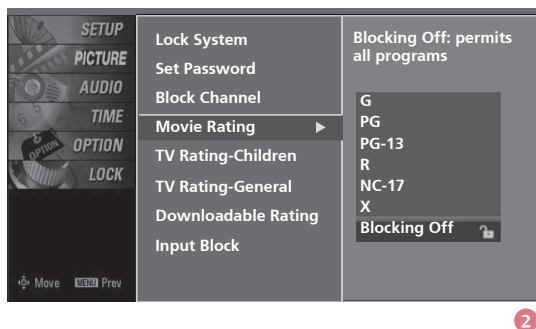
SETUP
PICTURE
AUDIO
TIME
OPTION
LOCK

Move MENU Prev

Lock System
Set Password
Block Channel
Movie Rating ▶
TV Rating-Children
TV Rating-General
Downloadable Rating
Input Block

Blocking Off: permits all programs

G
PG
PG-13
R
NC-17
X
Blocking Off

2